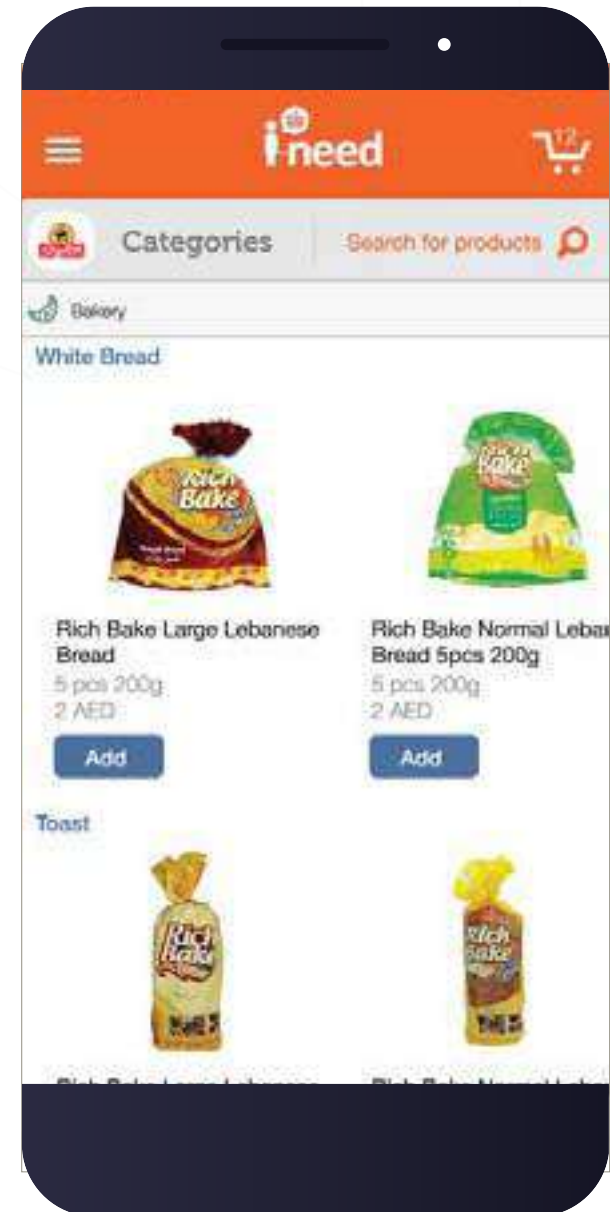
ineed

12

Categories

Search for products

Bakery

White Bread

Rich Bake

Rich Bake

Rich Bake Large Lebanese Bread

5 pcs 200g

2 AED

Add

Rich Bake Normal Lebar Bread 5pcs 200g

5 pcs 200g

2 AED

Add

Toast

Rich Bake

Rich Bake

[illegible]

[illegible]